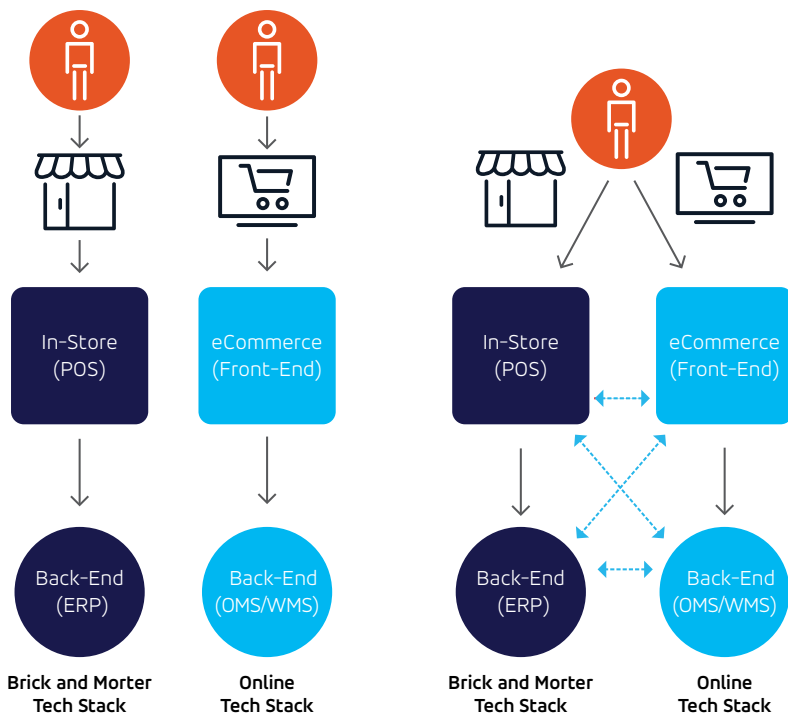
In-Store (POS)

eCommerce (Front-End)

Back-End (ERP)

Back-End (OMS/WMS)

Brick and Morter Tech Stack

Online Tech Stack

In-Store (POS)

eCommerce (Front-End)

Back-End (ERP)

Back-End (OMS/WMS)

Brick and Morter Tech Stack

Online Tech Stack